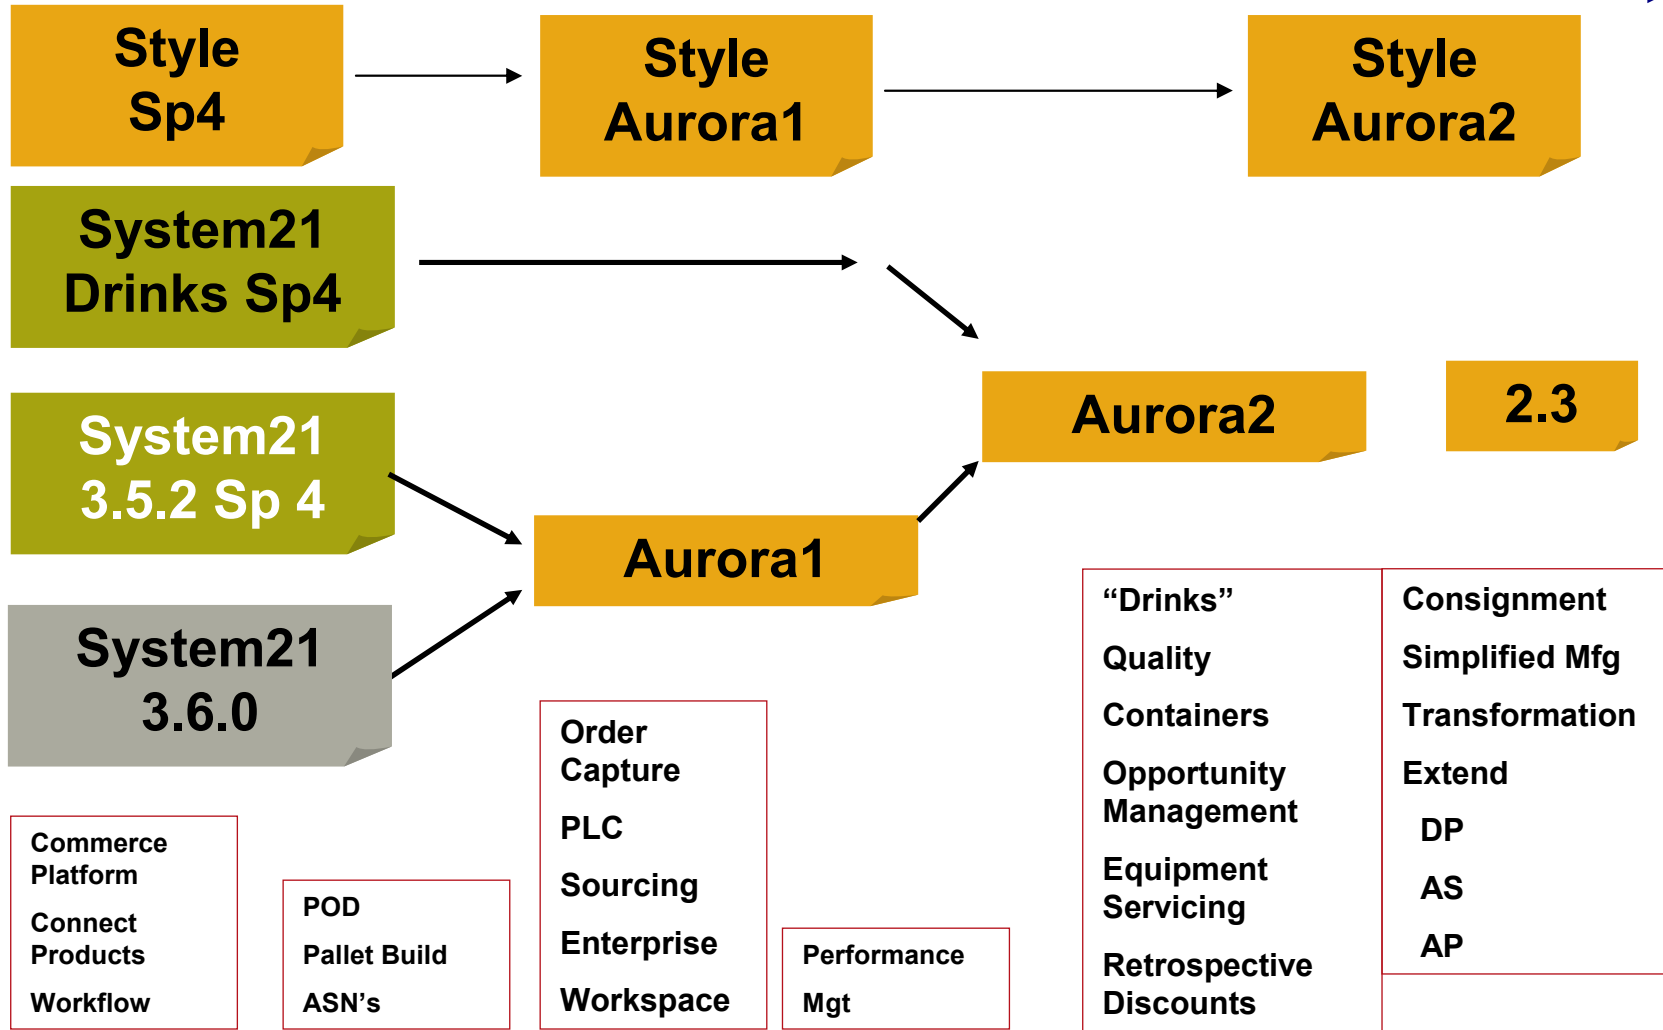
Style Sp4

Style Aurora1

Style Aurora2

System21 Drinks Sp4

System21 3.5.2 Sp 4

System21 3.6.0

Aurora1

Aurora2

2.3

“Drinks”

Quality

Containers

Opportunity Management

Equipment Servicing

Retrospective Discounts

Consignment

Simplified Mfg

Transformation

Extend

DP

AS

AP

Order Capture

PLC

Sourcing

Enterprise

Workspace

Performance Mgt

Commerce Platform

Connect Products

Workflow

POD

Pallet Build

ASN’s